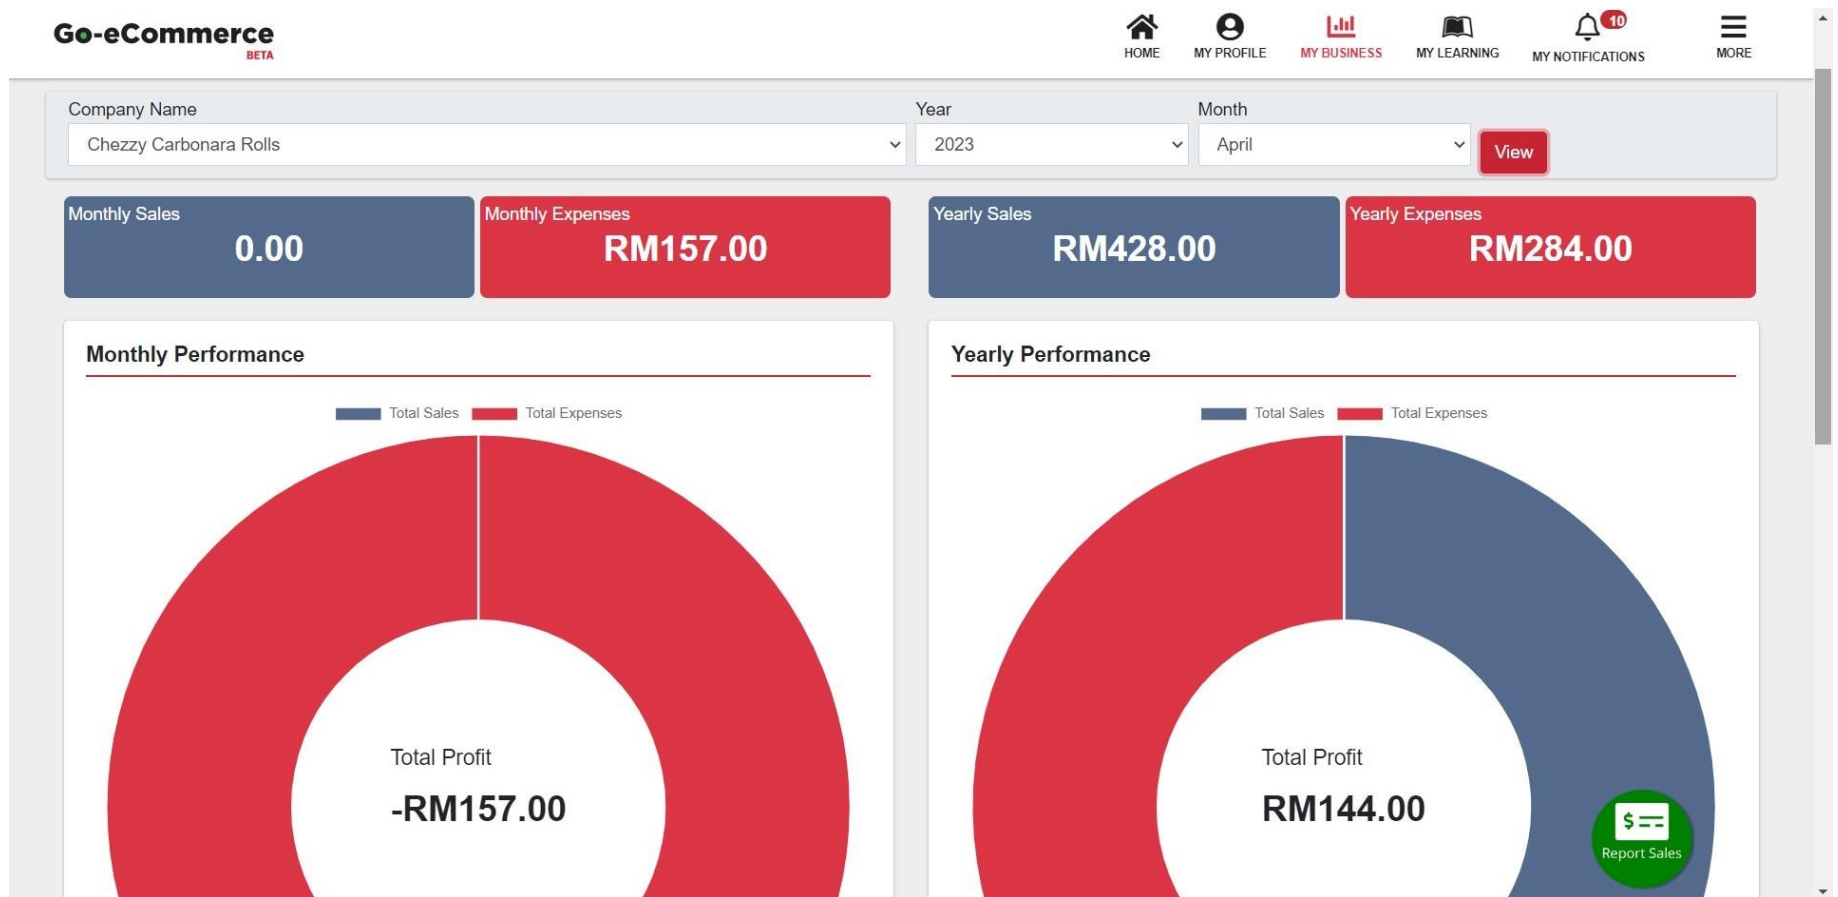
Go-eCommerce
BETA

HOME
MY PROFILE
MY BUSINESS
MY LEARNING
10
MY NOTIFICATIONS
MORE

Company Name
Chezzy Carbonara Rolls
Year
2023
Month
April
View

Monthly Sales
0.00

Monthly Expenses
RM157.00

Yearly Sales
RM428.00

Yearly Expenses
RM284.00

Monthly Performance

Total Sales Total Expenses

Total Profit
-RM157.00

Yearly Performance

Total Sales Total Expenses

Total Profit
RM144.00

Report Sales